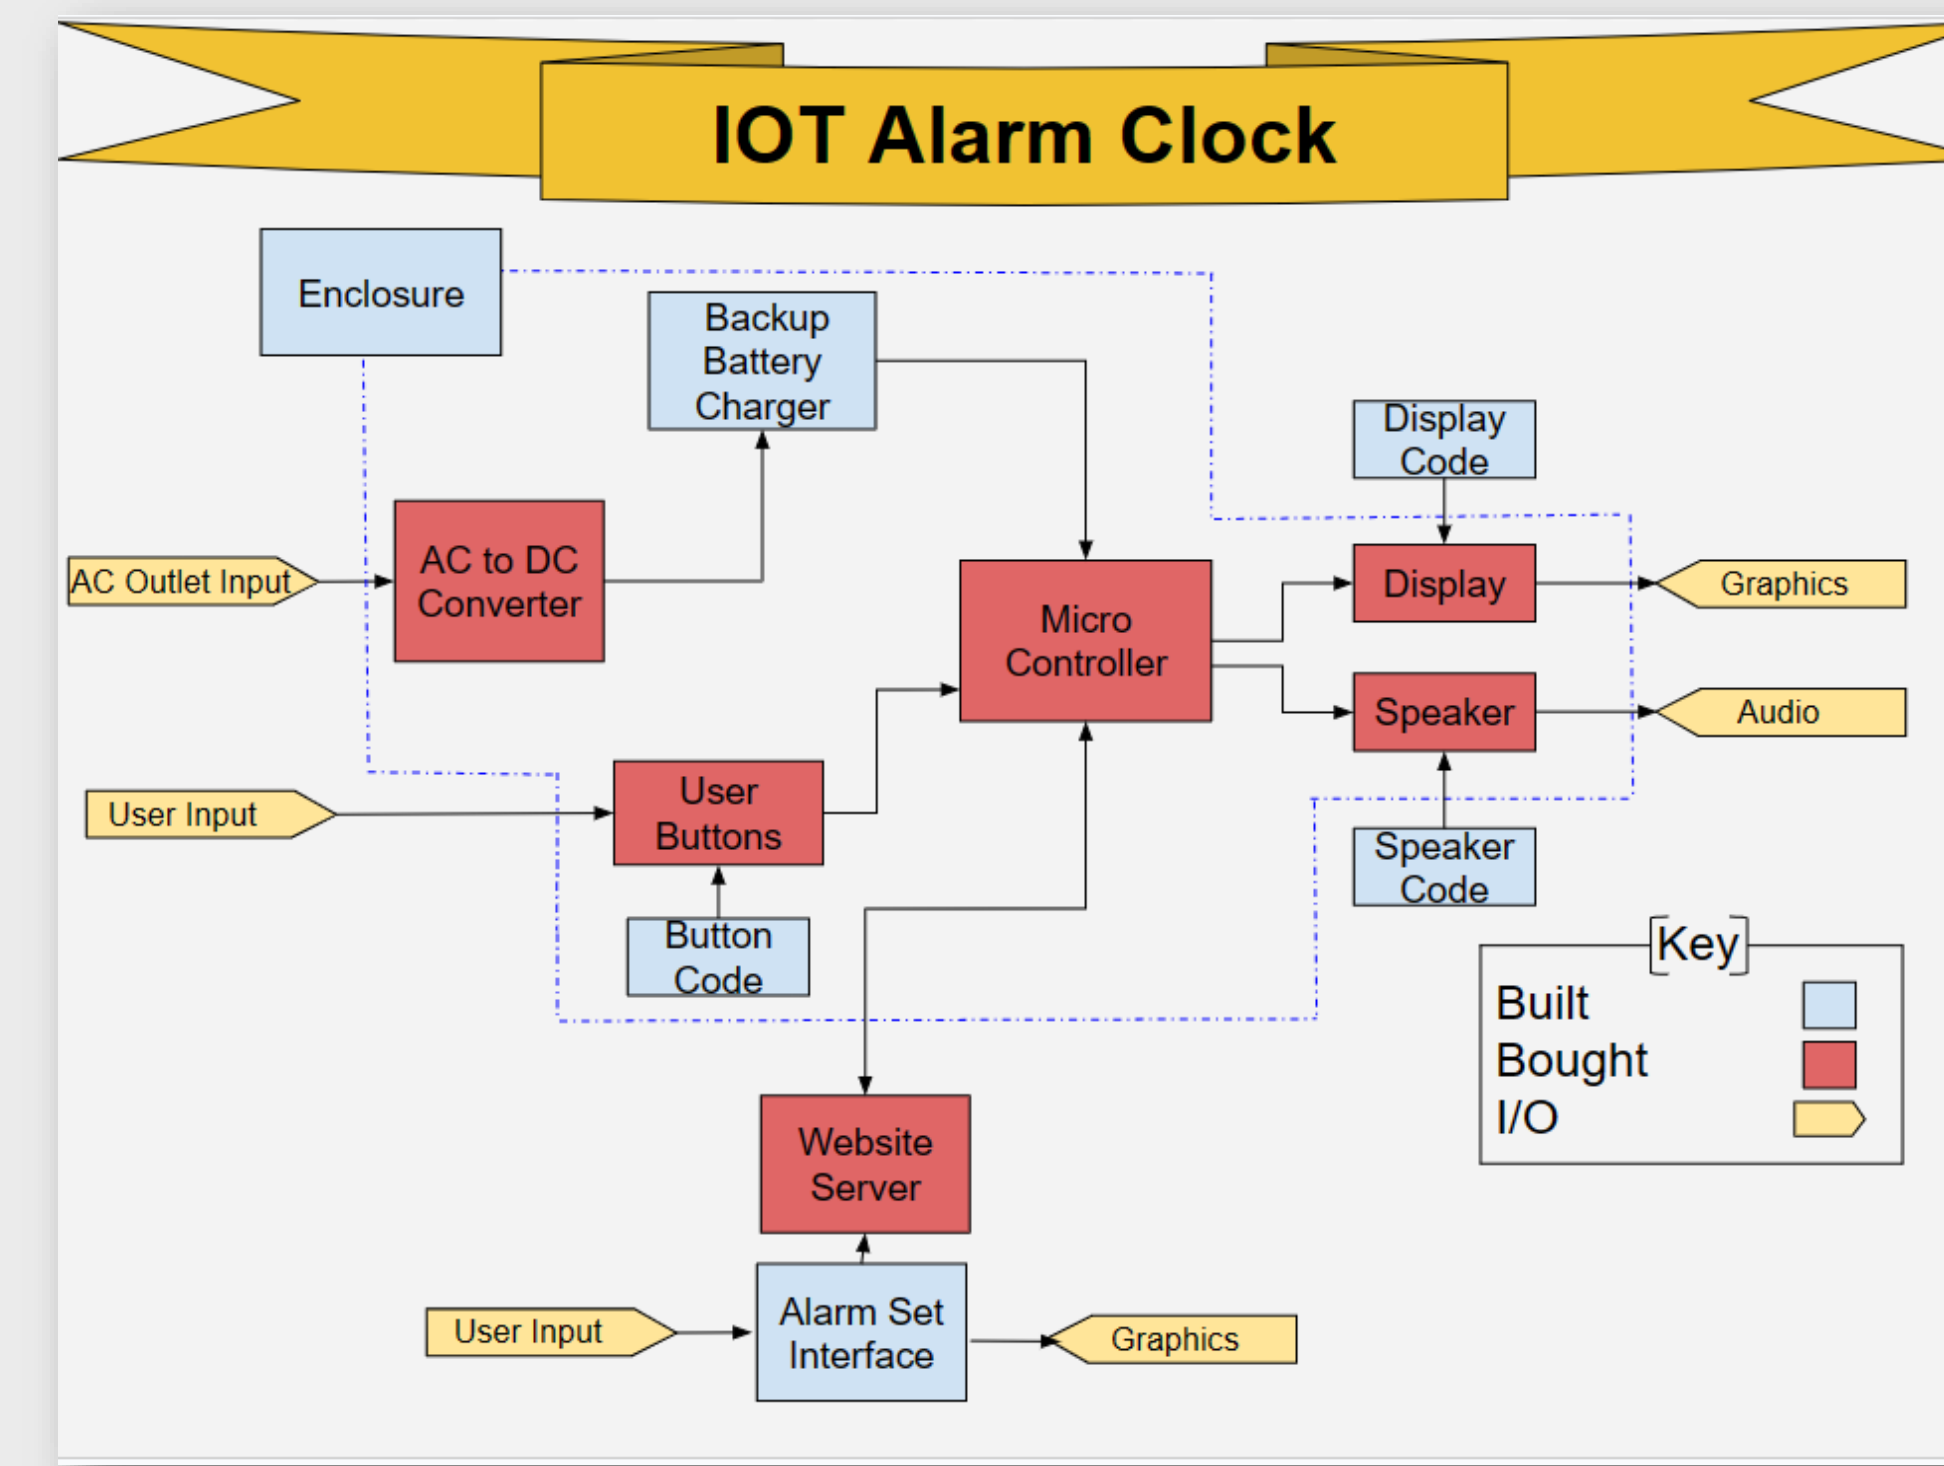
IOT Alarm Clock

Enclosure

Backup Battery Charger

Display Code

AC Outlet Input

AC to DC Converter

Micro Controller

Display

Graphics

Speaker

Audio

User Input

User Buttons

Speaker Code

Button Code

Key

Built

Bought

I/O

Website Server

User Input

Alarm Set Interface

Graphics